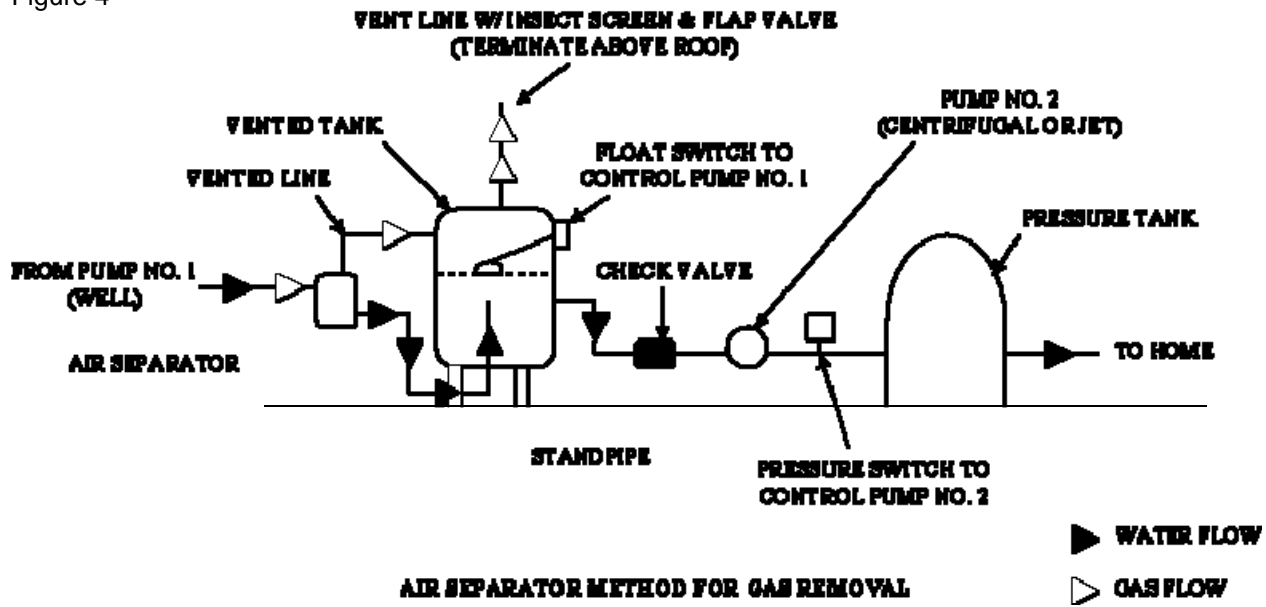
Figure 4

VENT LINE W/INSECT SCREEN & FLAP VALVE (TERMINATE ABOVE ROOF)

VENTED TANK

VENTED LINE

FLOAT SWITCH TO CONTROL PUMP NO. 1

PUMP NO. 2 (CENTRIFUGAL OR JET)

PRESSURE TANK

FROM PUMP NO. 1 (WELL)

CHECK VALVE

AIR SEPARATOR

TO HOME

STANDPIPE

PRESSURE SWITCH TO CONTROL PUMP NO. 2

WATER FLOW

AIR SEPARATOR METHOD FOR GAS REMOVAL

GAS FLOW